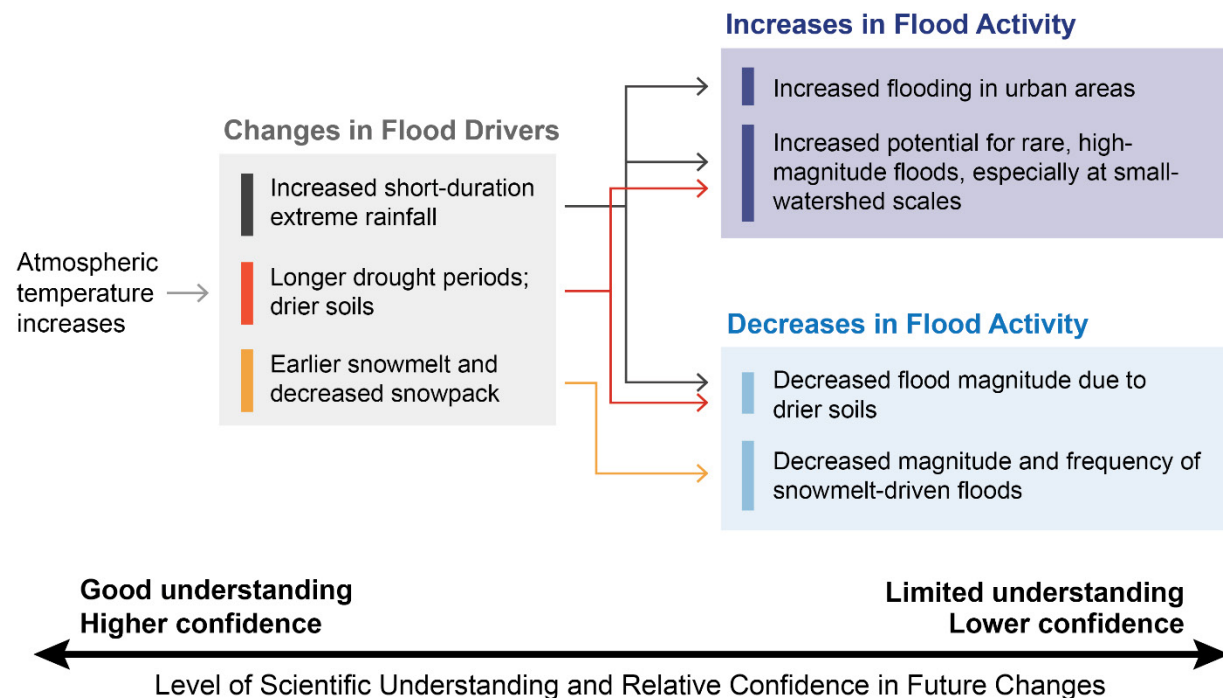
Atmospheric temperature increases

Changes in Flood Drivers

Increased short-duration extreme rainfall

Longer drought periods; drier soils

Earlier snowmelt and decreased snowpack

Increases in Flood Activity

Increased flooding in urban areas

Increased potential for rare, high-magnitude floods, especially at small-watershed scales

Decreases in Flood Activity

Decreased flood magnitude due to drier soils

Decreased magnitude and frequency of snowmelt-driven floods

Good understanding
Higher confidence

Limited understanding
Lower confidence

Level of Scientific Understanding and Relative Confidence in Future Changes